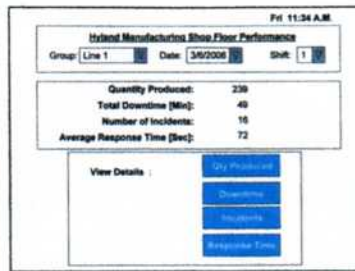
Fri 11:34 A.M.

Hyland Manufacturing Shop Floor Performance

Group: Line 1 Date: 3/6/2006 Shift: 1

Quantity Produced: 239
Total Downtime [Min]: 49
Number of Incidents: 16
Average Response Time [Sec]: 72

View Details :

Qty Produced

Downtime

Incidents

Response Time